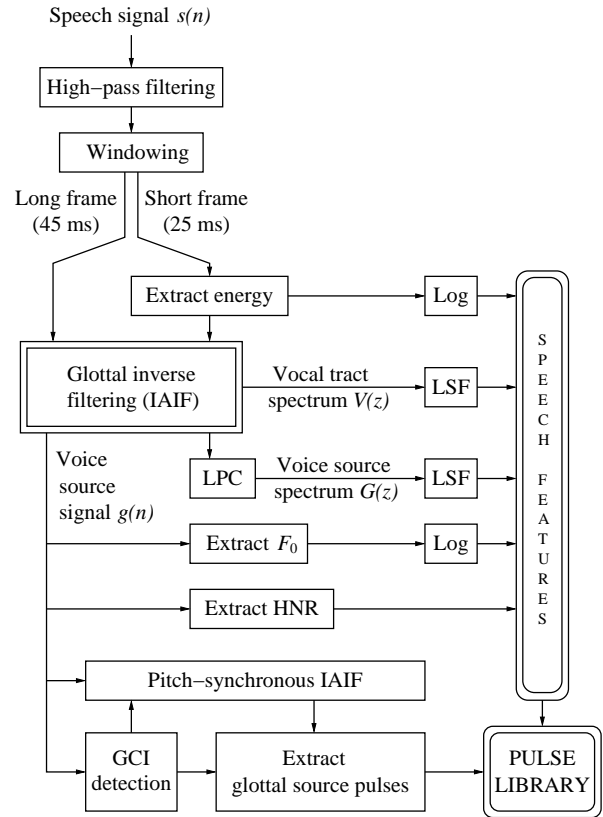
Speech signal $s(n)$

High−pass filtering

Windowing

Long frame (45 ms)

Short frame (25 ms)

Extract energy

Log

Glottal inverse filtering (IAIF)

Vocal tract spectrum $V(z)$

LSF

LPC

Voice source spectrum $G(z)$

LSF

Voice source signal $g(n)$

Extract $F_0$

Log

Extract HNR

S P E E C H F E A T U R E S

Pitch−synchronous IAIF

GCI detection

Extract glottal source pulses

PULSE LIBRARY